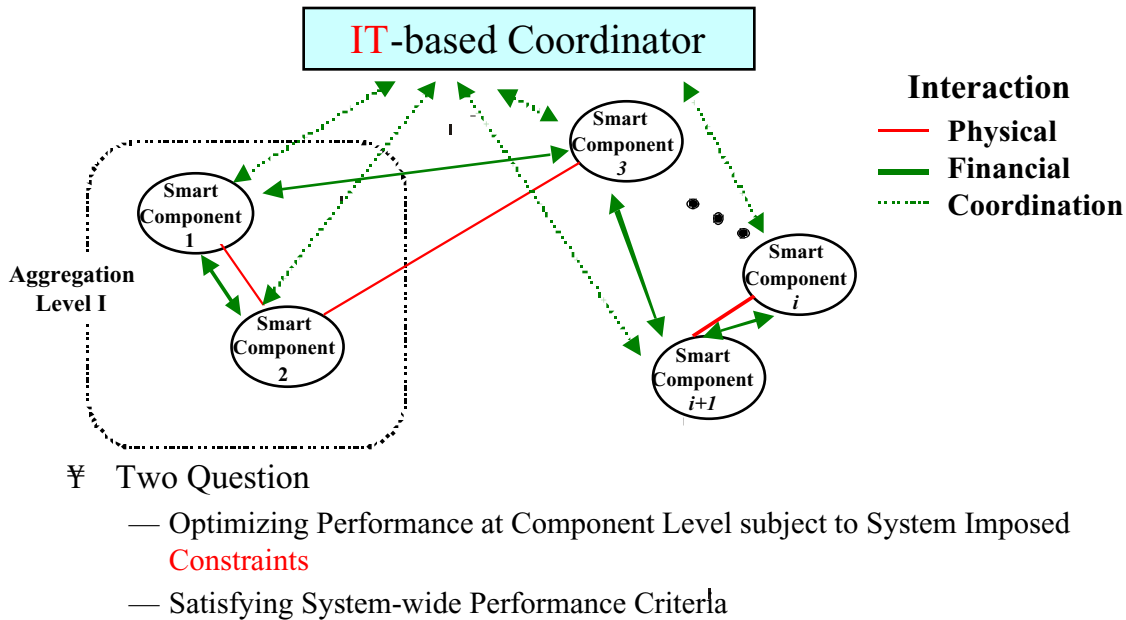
IT-based Coordinator

Interaction
Physical
Financial
Coordination

Smart Component 3

Smart Component 1

Smart Component 2

Aggregation Level I

Smart Component i

Smart Component i+1

¥ Two Question

— Optimizing Performance at Component Level subject to System Imposed Constraints

— Satisfying System-wide Performance Criteria